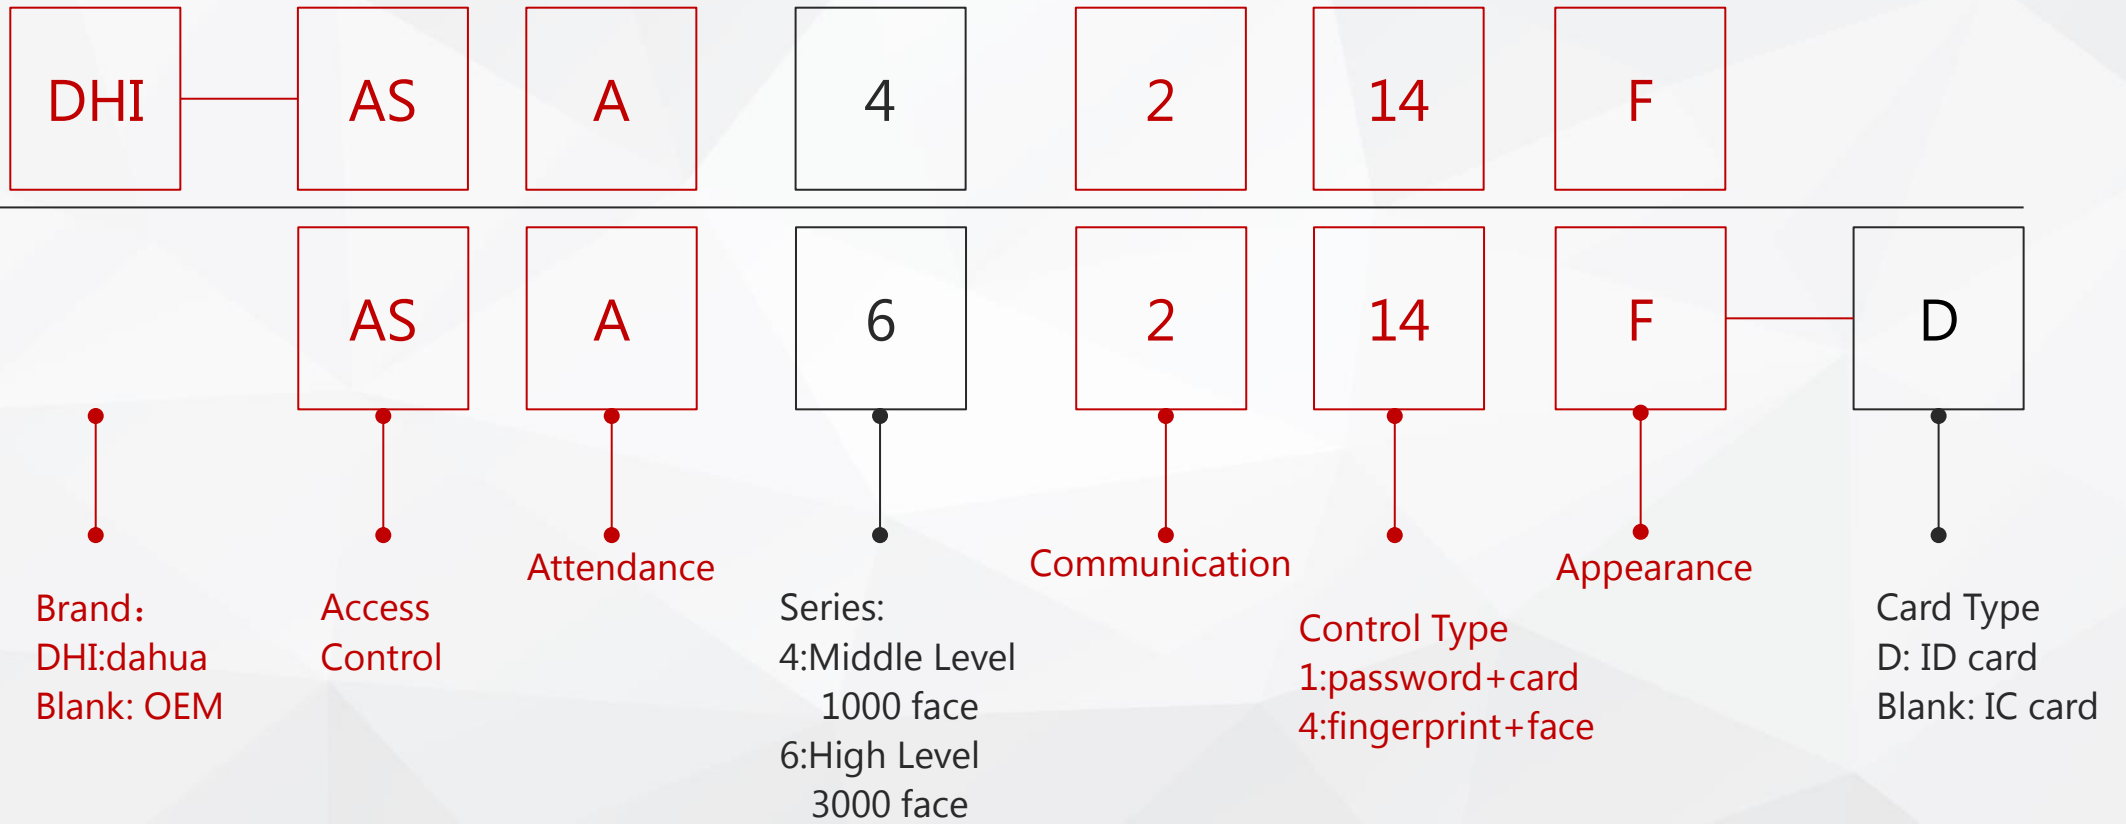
DHI AS A 4 2 14 F

AS A 6 2 14 F D

Brand：
DHI:dahua
Blank: OEM

Access
Control

Attendance

Series:
4:Middle Level
1000 face
6:High Level
3000 face

Communication

Control Type
1:password+card
4:fingerprint+face

Appearance

Card Type
D: ID card
Blank: IC card